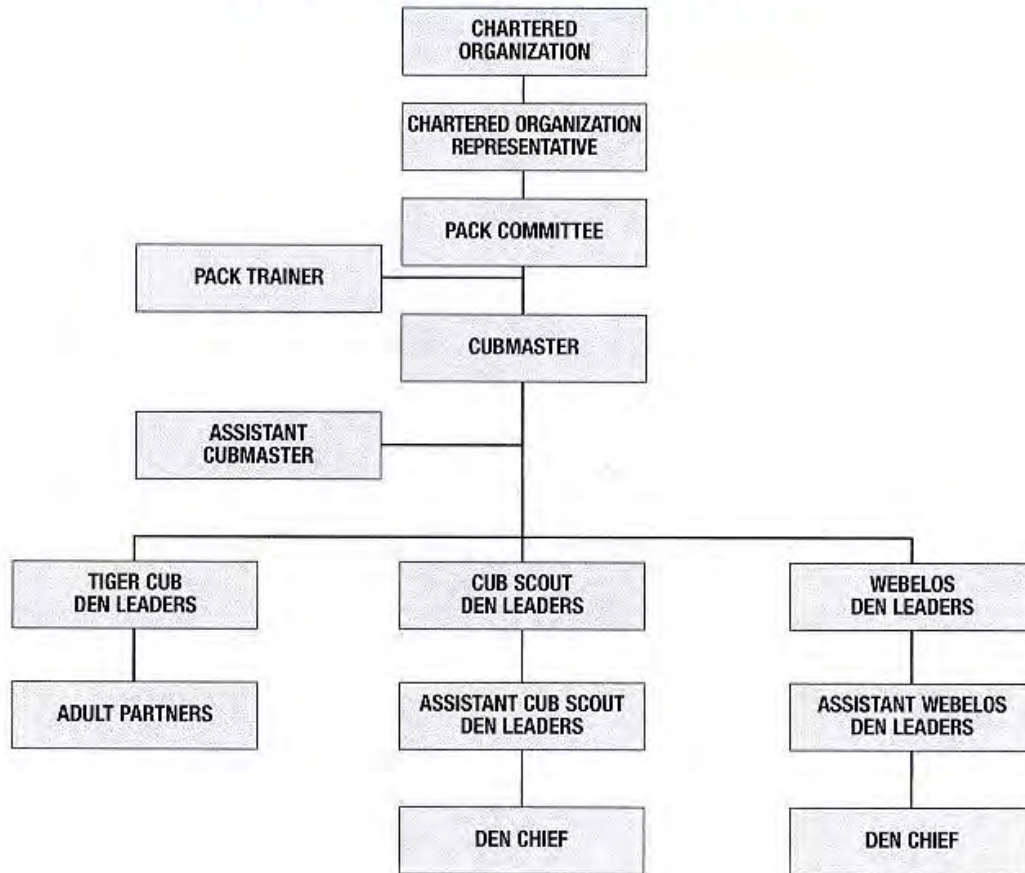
CHARTERED ORGANIZATION

CHARTERED ORGANIZATION REPRESENTATIVE

PACK COMMITTEE

PACK TRAINER

CUBMASTER

ASSISTANT CUBMASTER

TIGER CUB DEN LEADERS

CUB SCOUT DEN LEADERS

WEBELOS DEN LEADERS

ADULT PARTNERS

ASSISTANT CUB SCOUT DEN LEADERS

ASSISTANT WEBELOS DEN LEADERS

DEN CHIEF

DEN CHIEF